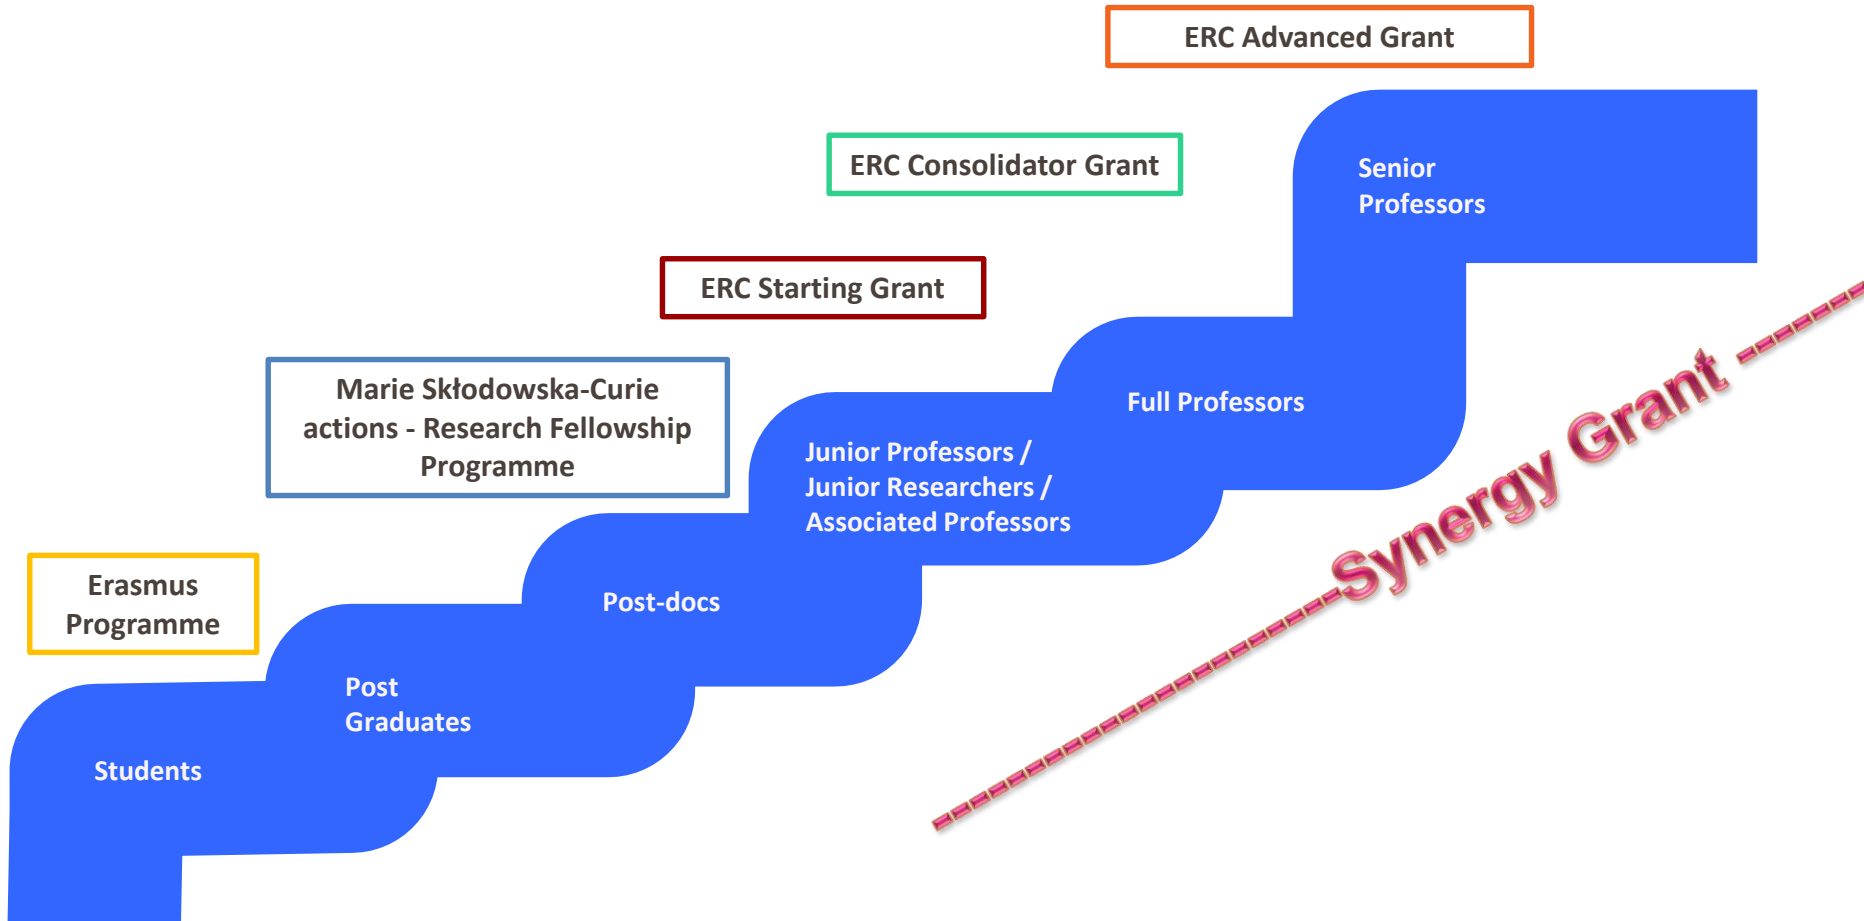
ERC Advanced Grant

ERC Consolidator Grant

Senior Professors

ERC Starting Grant

Marie Skłodowska-Curie actions - Research Fellowship Programme

Full Professors

Synergy Grant

Junior Professors / Junior Researchers / Associated Professors

Erasmus Programme

Post-docs

Post Graduates

Students